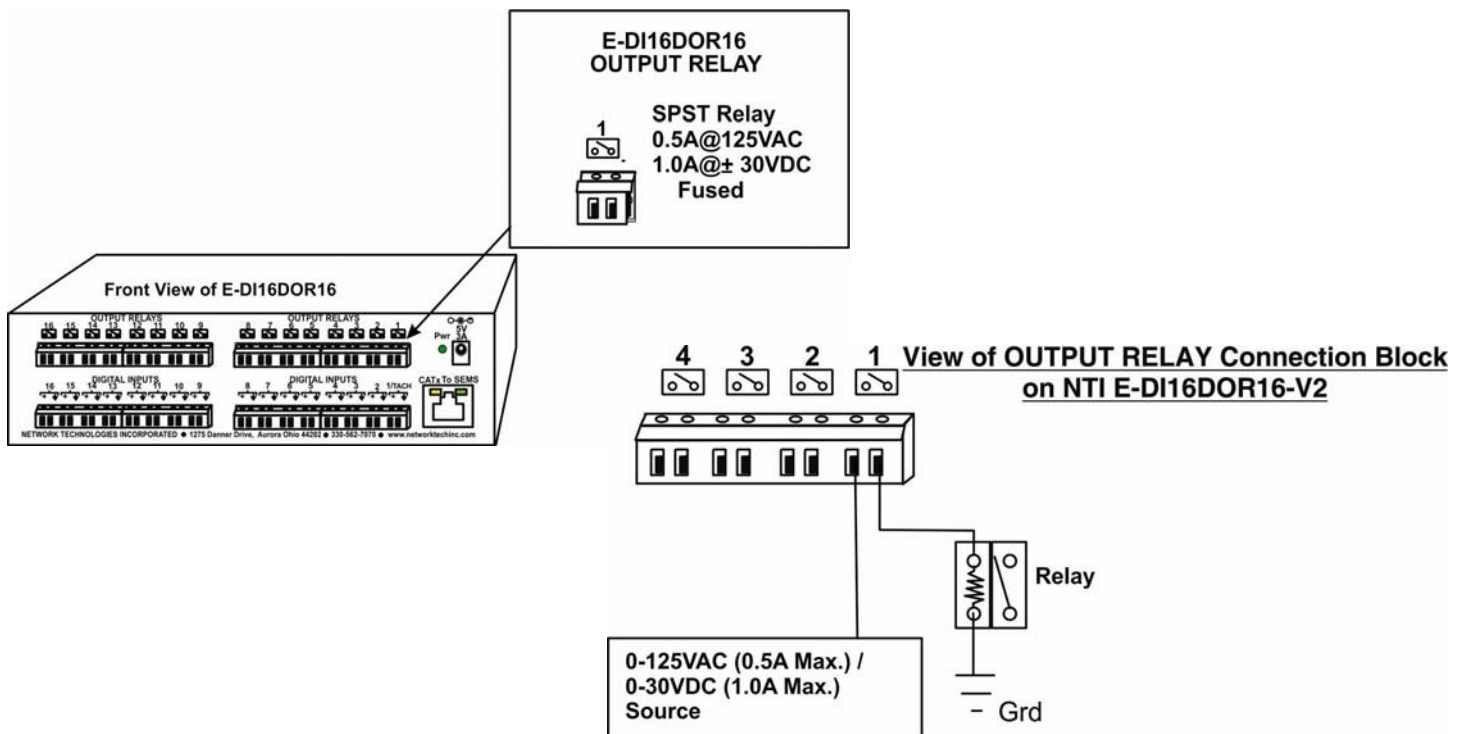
E-DI16DOR16
OUTPUT RELAY

1

SPST Relay
0.5A@125VAC
1.0A@± 30VDC
Fused

Front View of E-DI16DOR16

OUTPUT RELAYS
16 15 14 13 12 11 10 9

OUTPUT RELAYS
8 7 6 5 4 3 2 1

Pwr

5V
3A

DIGITAL INPUTS
16 15 14 13 12 11 10 9

DIGITAL INPUTS
8 7 6 5 4 3 2 1/TACH

CATx To SEMS

NETWORK TECHNOLOGIES INCORPORATED ● 1275 Danner Drive, Aurora Ohio 44202 ● 330-562-7070 ● www.networktechinc.com

4 3 2 1 View of OUTPUT RELAY Connection Block on NTI E-DI16DOR16-V2

Relay

0-125VAC (0.5A Max.) /
0-30VDC (1.0A Max.)
Source

Grd